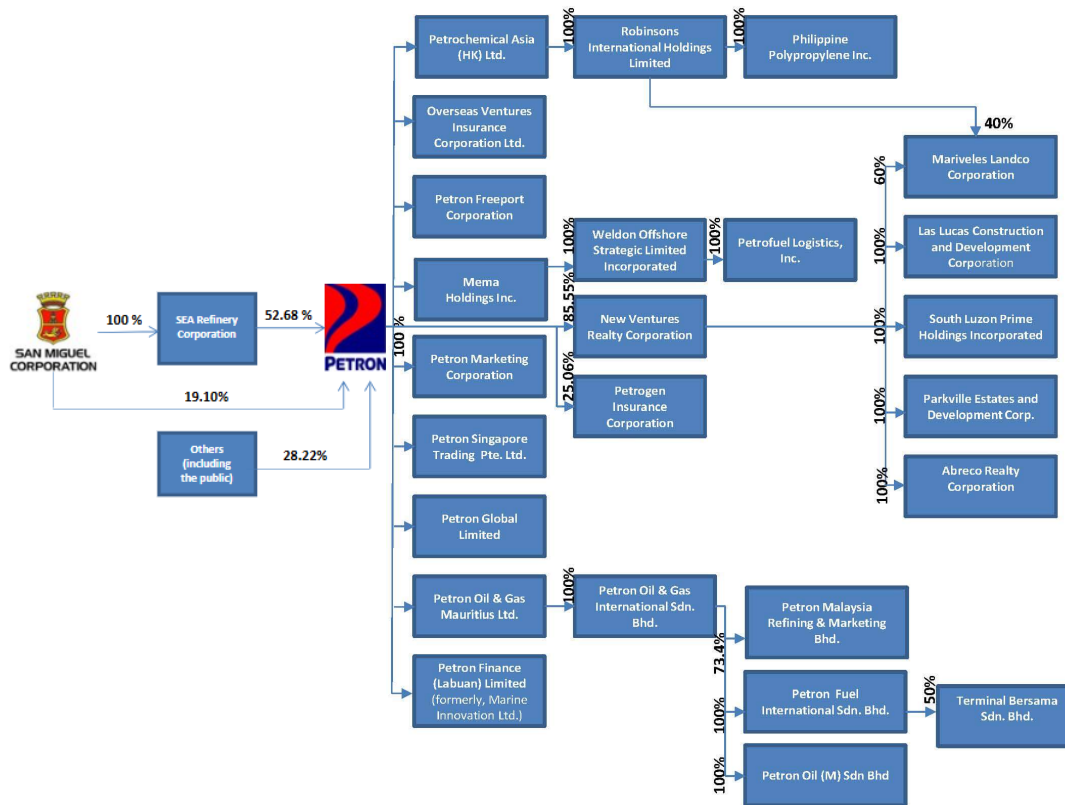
SAN MIGUEL CORPORATION

100 %

SEA Refinery Corporation

52.68 %

PETRON

19.10%

Others (including the public)

28.22%

100 %

Petrochemical Asia (HK) Ltd.

100%

Robinsons International Holdings Limited

100%

Philippine Polypropylene Inc.

40%

Overseas Ventures Insurance Corporation Ltd.

Petron Freeport Corporation

Mema Holdings Inc.

100%

Weldon Offshore Strategic Limited Incorporated

100%

Petrofuel Logistics, Inc.

85.55%

New Ventures Realty Corporation

25.06%

Petrogen Insurance Corporation

Petron Marketing Corporation

Petron Singapore Trading Pte. Ltd.

Petron Global Limited

Petron Oil & Gas Mauritius Ltd.

100%

Petron Oil & Gas International Sdn. Bhd.

73.4%

Petron Malaysia Refining & Marketing Bhd.

100%

Petron Fuel International Sdn. Bhd.

50%

Terminal Bersama Sdn. Bhd.

100%

Petron Oil (M) Sdn Bhd

Petron Finance (Labuan) Limited (formerly, Marine Innovation Ltd.)

60%

Mariveles Landco Corporation

100%

Las Lucas Construction and Development Corporation

100%

South Luzon Prime Holdings Incorporated

100%

Parkville Estates and Development Corp.

100%

Abreco Realty Corporation